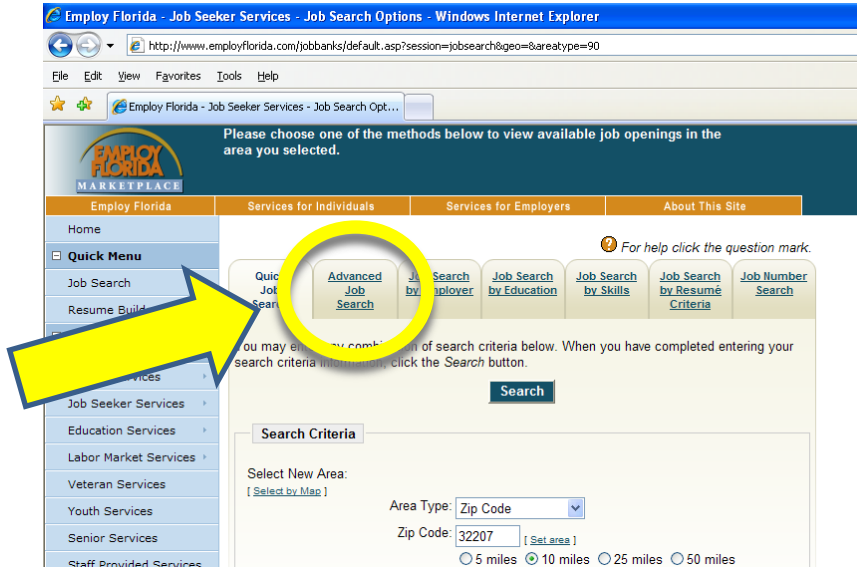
Employ Florida - Job Seeker Services - Job Search Options - Windows Internet Explorer

http://www.employflorida.com/jobbanks/default.asp?session=jobsearch&geo=&areatype=90

File Edit View Favorites Tools Help

Employ Florida - Job Seeker Services - Job Search Opt...

EMPLOY FLORIDA MARKETPLACE

Please choose one of the methods below to view available job openings in the area you selected.

Employ Florida | Services for Individuals | Services for Employers | About This Site

Home

Quick Menu

Job Search

Resume Build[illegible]

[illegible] Services

Job Seeker Services

Education Services

Labor Market Services

Veteran Services

Youth Services

Senior Services

Staff Provided Services

For help click the question mark.

Quic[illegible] Job Searc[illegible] | Advanced Job Search | Jo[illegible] Search by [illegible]mployer | Job Search by Education | Job Search by Skills | Job Search by Resumé Criteria | Job Number Search

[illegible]ou may en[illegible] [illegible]y combi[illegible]n of search criteria below. When you have completed entering your search criteria information, click the Search button.

Search

Search Criteria

Select New Area:
[ Select by Map ]

Area Type: Zip Code

Zip Code: 32207 [ Set area ]

5 miles 10 miles 25 miles 50 miles